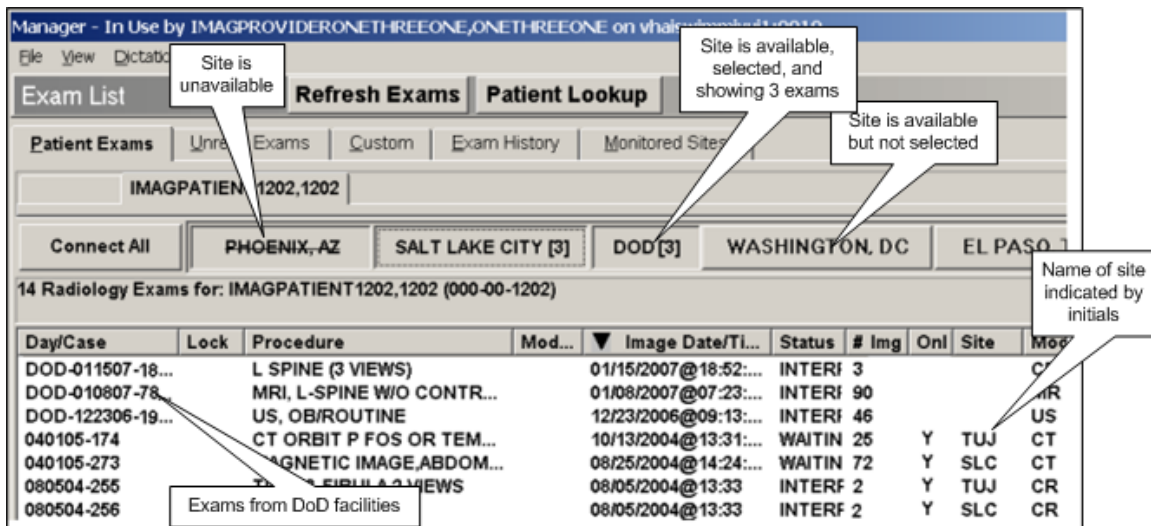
Manager - In Use by IMAGPROVIDERONETHREEONE,ONETHREEONE on vhais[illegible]

File View Dictatio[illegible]

Site is unavailable

Site is available, selected, and showing 3 exams

Exam List

Refresh Exams

Patient Lookup

Site is available but not selected

Patient Exams | Unre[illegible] Exams | Custom | Exam History | Monitored Sites

IMAGPATIEN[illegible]1202,1202

Connect All | PHOENIX, AZ | SALT LAKE CITY [3] | DOD [3] | WASHINGTON, DC | EL PASO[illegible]

14 Radiology Exams for: IMAGPATIENT1202,1202 (000-00-1202)

Name of site indicated by initials

| Day/Case | Lock | Procedure | Mod... | ▼ Image Date/Ti... | Status | # Img | Onl | Site | Mod |
|---|---|---|---|---|---|---|---|---|---|
| DOD-011507-18... | | L SPINE (3 VIEWS) | | 01/15/2007@18:52:... | INTERI | 3 | | | C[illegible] |
| DOD-010807-78... | | MRI, L-SPINE W/O CONTR... | | 01/08/2007@07:23:... | INTERI | 90 | | | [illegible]R |
| DOD-122306-19... | | US, OB/ROUTINE | | 12/23/2006@09:13:... | INTERI | 46 | | | US |
| 040105-174 | | CT ORBIT P FOS OR TEM... | | 10/13/2004@13:31:... | WAITIN | 25 | Y | TUJ | CT |
| 040105-273 | | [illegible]AGNETIC IMAGE,ABDOM... | | 08/25/2004@14:24:... | WAITIN | 72 | Y | SLC | CT |
| 080504-255 | | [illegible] FIBULA 2 VIEWS | | 08/05/2004@13:33 | INTERF | 2 | Y | TUJ | CR |
| 080504-256 | | | | 08/05/2004@13:33 | INTERF | 2 | Y | SLC | CR |

Exams from DoD facilities